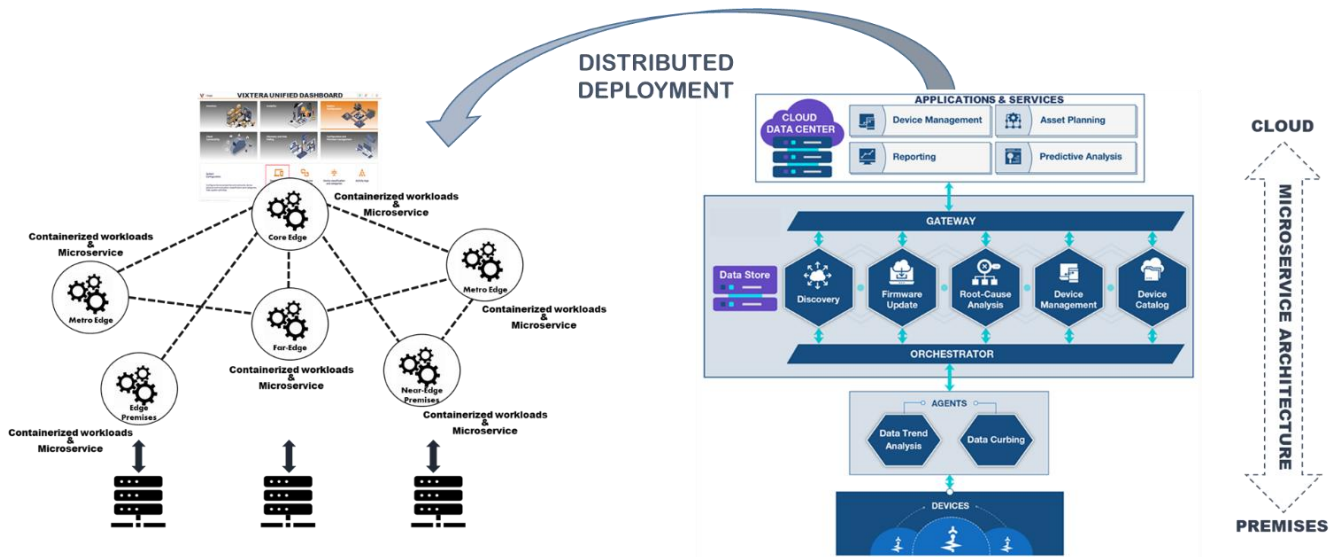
DISTRIBUTED DEPLOYMENT

VIXTERA UNIFIED DASHBOARD

Containerized workloads & Microservice

Core Edge

Containerized workloads & Microservice

Metro Edge

Metro Edge

Containerized workloads & Microservice

Far-Edge

Containerized workloads & Microservice

Edge Premises

Near-Edge Premises

Containerized workloads & Microservice

Containerized workloads & Microservice

APPLICATIONS & SERVICES

CLOUD DATA CENTER

Device Management

Asset Planning

Reporting

Predictive Analysis

GATEWAY

Data Store

Discovery

Firmware Update

Root-Cause Analysis

Device Management

Device Catalog

ORCHESTRATOR

AGENTS

Data Trend Analysis

Data Curbing

DEVICES

CLOUD

MICROSERVICE ARCHITECTURE

PREMISES